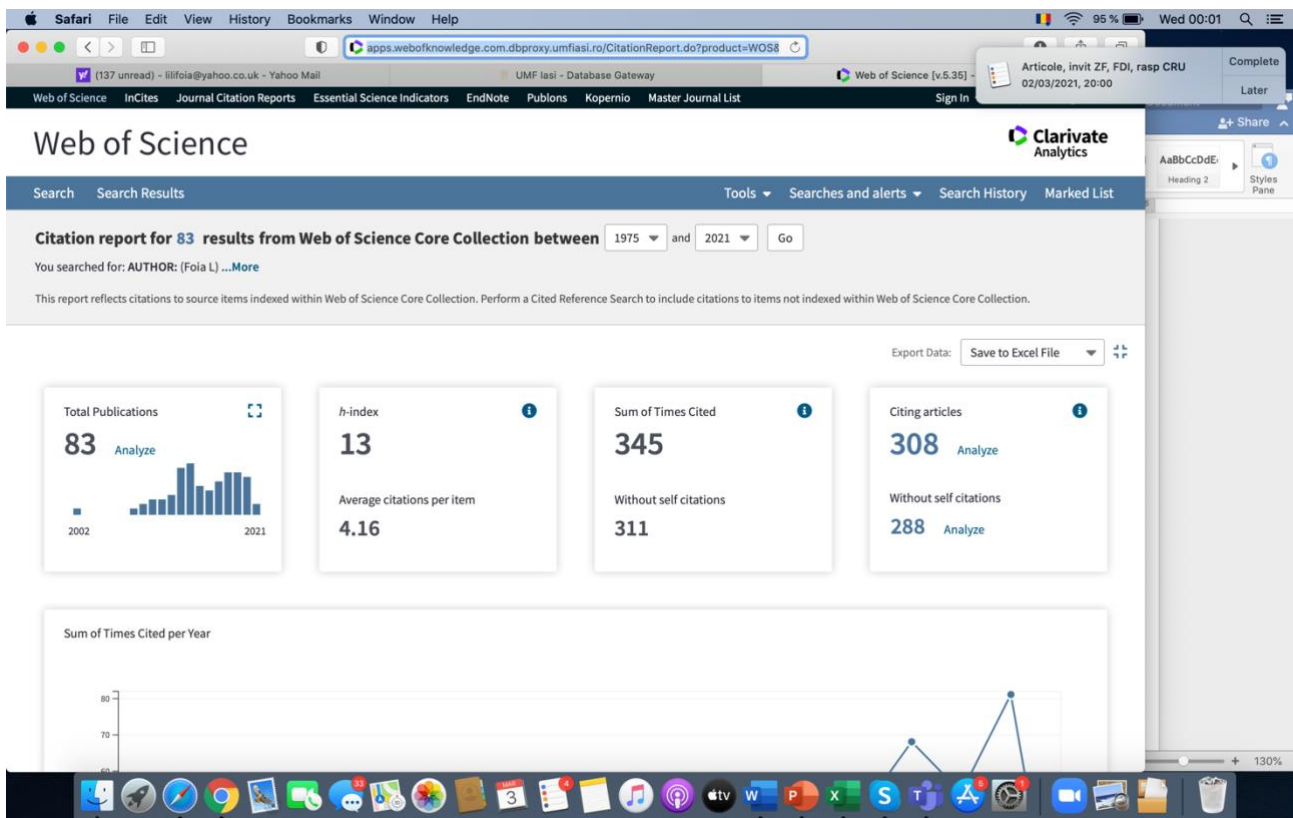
Safari File Edit View History Bookmarks Window Help
95 % Wed 00:01

apps.webofknowledge.com.dbproxy.umfiasi.ro/CitationReport.do?product=WOS8

(137 unread) - lilifoia@yahoo.co.uk - Yahoo Mail
UMF Iasi - Database Gateway
Web of Science [v.5.35] -

Articole, invit ZF, FDI, rasp CRU
02/03/2021, 20:00
Complete
Later

Web of Science InCites Journal Citation Reports Essential Science Indicators EndNote Publons Kopernio Master Journal List Sign In

+ Share
AaBbCcDdE
Heading 2
Styles Pane

Web of Science
Clarivate Analytics

Search Search Results
Tools Searches and alerts Search History Marked List

Citation report for 83 results from Web of Science Core Collection between 1975 and 2021 Go

You searched for: AUTHOR: (Foia L) ...More

This report reflects citations to source items indexed within Web of Science Core Collection. Perform a Cited Reference Search to include citations to items not indexed within Web of Science Core Collection.

Export Data: Save to Excel File

Total Publications
83 Analyze
2002 2021

h-index
13
Average citations per item
4.16

Sum of Times Cited
345
Without self citations
311

Citing articles
308 Analyze
Without self citations
288 Analyze

Sum of Times Cited per Year
80
70

130%

3
33
4
5
1